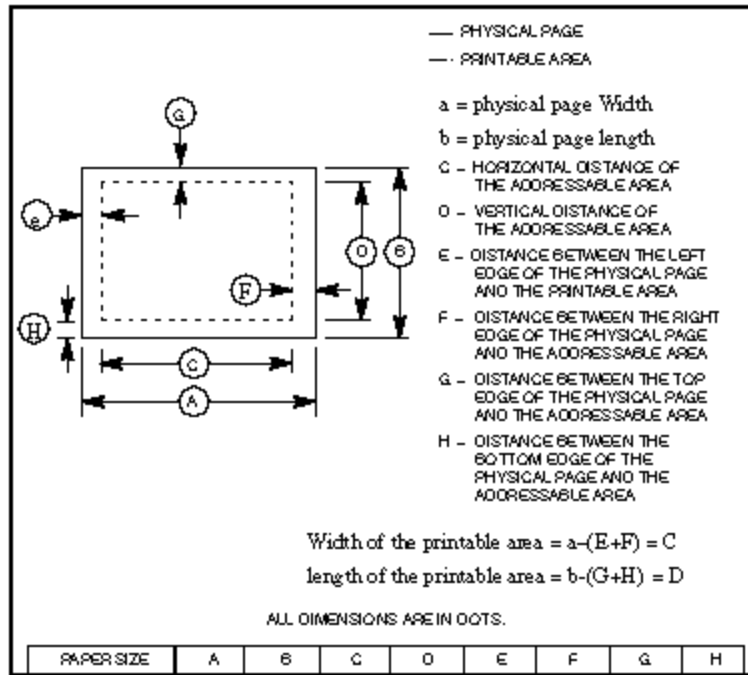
— PHYSICAL PAGE
—· PRINTABLE AREA

a = physical page Width

b = physical page length

C – HORIZONTAL DISTANCE OF THE ADDRESSABLE AREA

D – VERTICAL DISTANCE OF THE ADDRESSABLE AREA

E – DISTANCE BETWEEN THE LEFT EDGE OF THE PHYSICAL PAGE AND THE PRINTABLE AREA

F – DISTANCE BETWEEN THE RIGHT EDGE OF THE PHYSICAL PAGE AND THE ADDRESSABLE AREA

G – DISTANCE BETWEEN THE TOP EDGE OF THE PHYSICAL PAGE AND THE ADDRESSABLE AREA

H – DISTANCE BETWEEN THE BOTTOM EDGE OF THE PHYSICAL PAGE AND THE ADDRESSABLE AREA

G

e

F

D

B

H

C

A

Width of the printable area = a-(E+F) = C

length of the printable area = b-(G+H) = D

ALL DIMENSIONS ARE IN DOTS.

| PAPER SIZE | A | B | C | D | E | F | G | H |
|---|---|---|---|---|---|---|---|---|